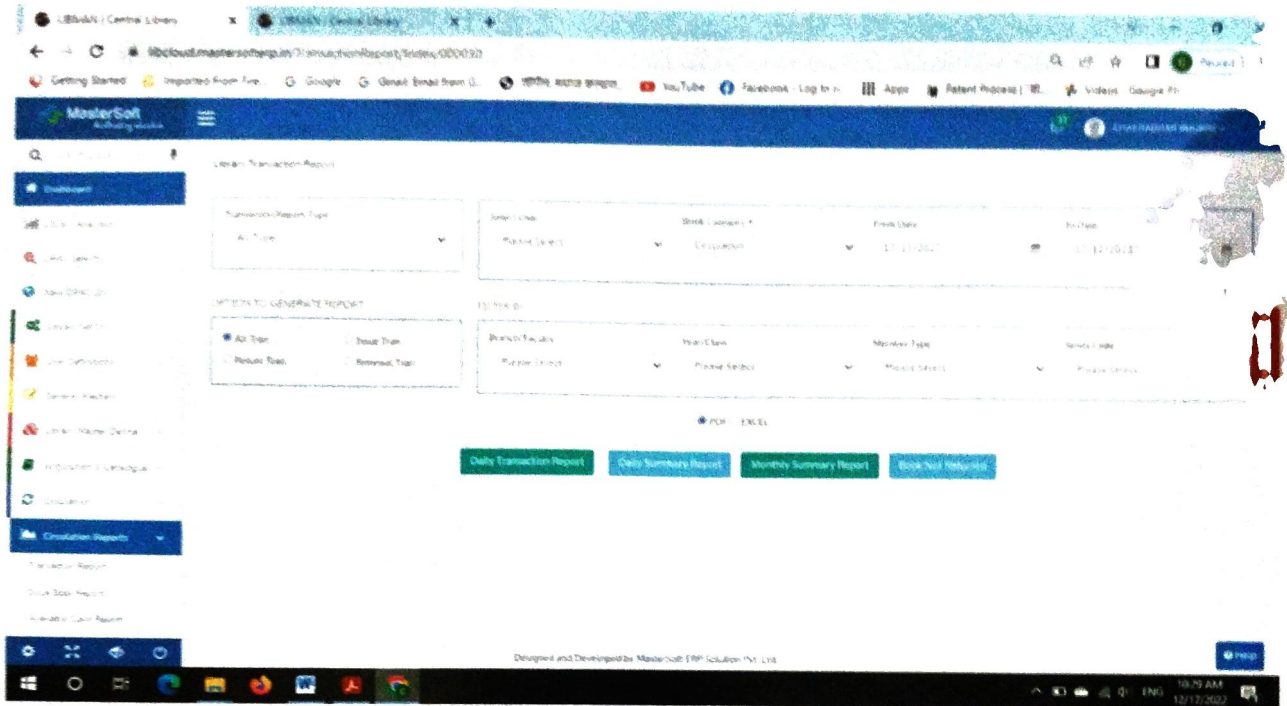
LIBMAN | Central Library
LIBMAN | Central Library

libcloud.mastersofterp.in/TransactionReport/Index/000030

Getting Started  Imported From Fire...  Google  Gmail: Email from G...  YouTube  Facebook - Log In o...  Apps  Patent Process | M...  Videos - Google Pl...

Paused

MasterSoft
Activating minds

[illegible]

Library Transaction Report

Dashboard

Transaction Report Type
All Type

Select Chain
Please Select

Book Category *
Circulation

From Date
17/11/2022

To Date
17/12/2022

OPTION TO GENERATE REPORT

All Tran.
Issue Tran.
Return Tran.
Renewal Tran.

FILTER BY

Branch/Faculty
Please Select

Year/Class
Please Select

Member Type
Please Select

Issue Code
Please Select

PDF  EXCEL

Daily Transaction Report
Daily Summary Report
Monthly Summary Report
Book Not Returned

Circulation Reports
Transaction Report
Due Book Report
Available Card Report

Designed and Developed by MasterSoft ERP Solution Pvt. Ltd.

Help

ENG
10:29 AM
12/17/2022